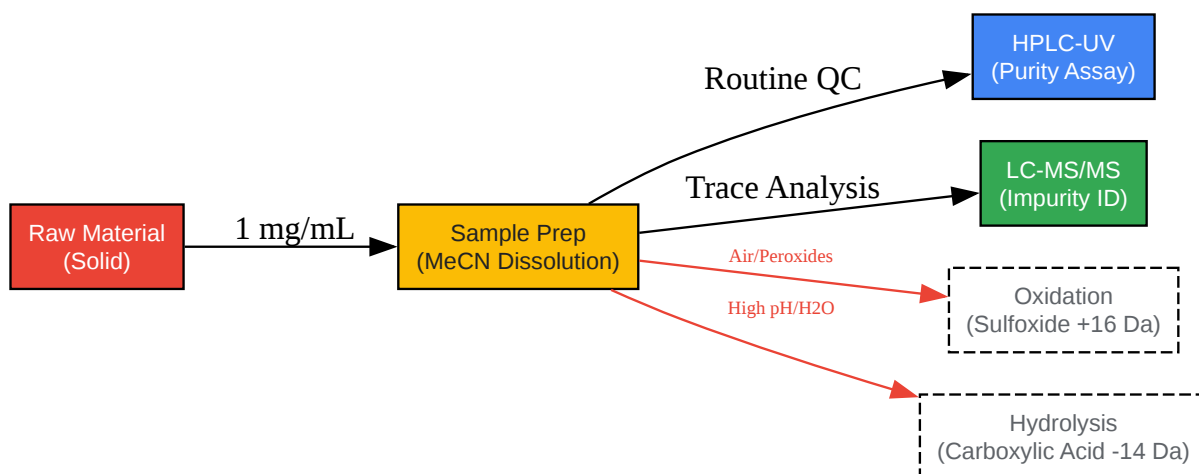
Raw Material
(Solid)

1 mg/mL

Sample Prep
(MeCN Dissolution)

Routine QC

HPLC-UV
(Purity Assay)

Trace Analysis

LC-MS/MS
(Impurity ID)

Air/Peroxides

Oxidation
(Sulfoxide +16 Da)

High pH/H2O

Hydrolysis
(Carboxylic Acid -14 Da)